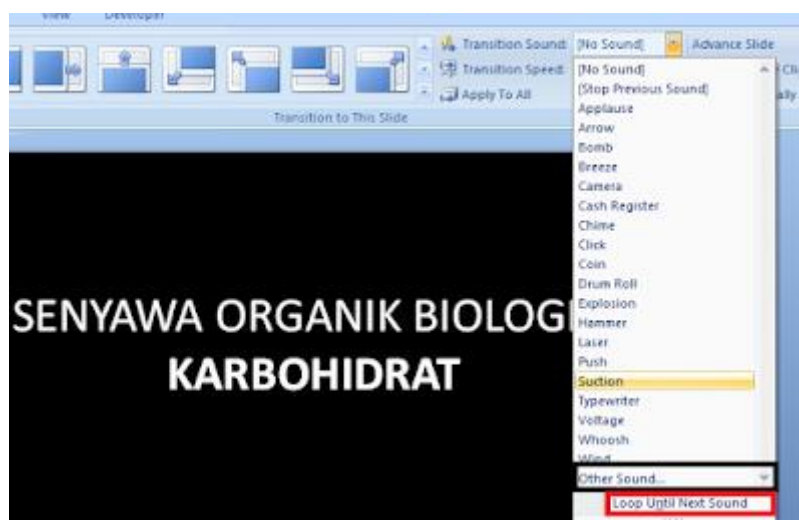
View Developer

Transition Sound: [No Sound]
Advance Slide
Transition Speed:
Apply To All

Transition to This Slide

[No Sound]
[Stop Previous Sound]
Applause
Arrow
Bomb
Breeze
Camera
Cash Register
Chime
Click
Coin
Drum Roll
Explosion
Hammer
Laser
Push
Suction
Typewriter
Voltage
Whoosh
Wind
Other Sound...
Loop Until Next Sound

SENYAWA ORGANIK BIOLOG
KARBOHIDRAT